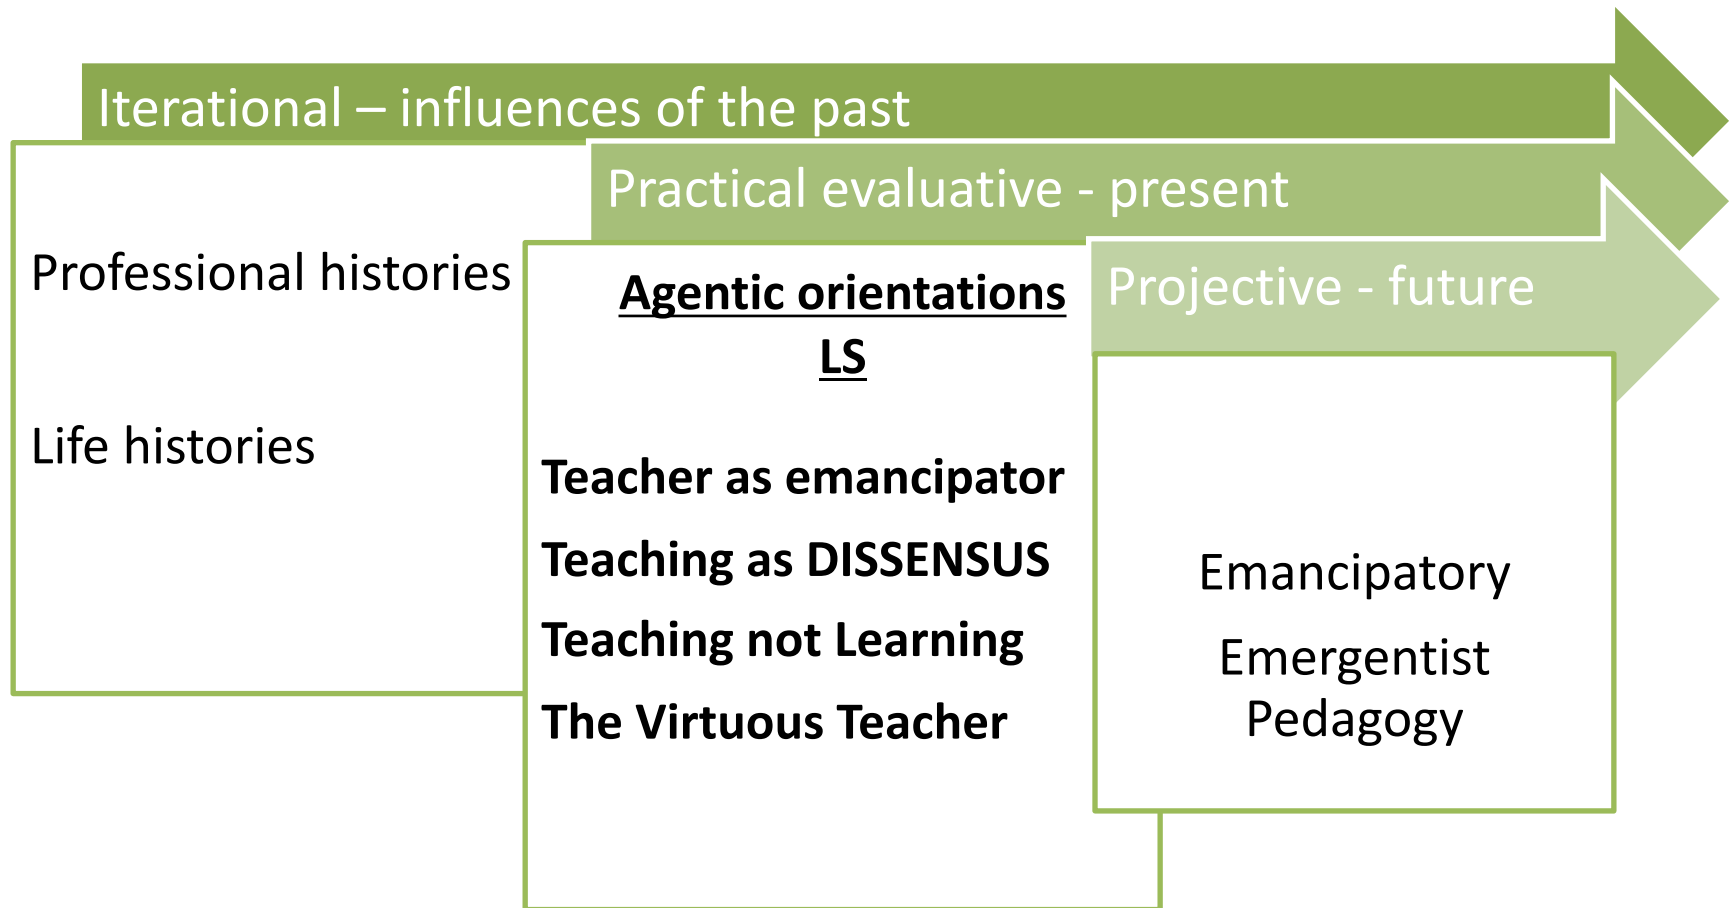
Iterational – influences of the past

Practical evaluative - present

Projective - future

Professional histories

Life histories

**Agentic orientations LS**

**Teacher as emancipator**

**Teaching as DISSENSUS**

**Teaching not Learning**

**The Virtuous Teacher**

Emancipatory

Emergentist Pedagogy